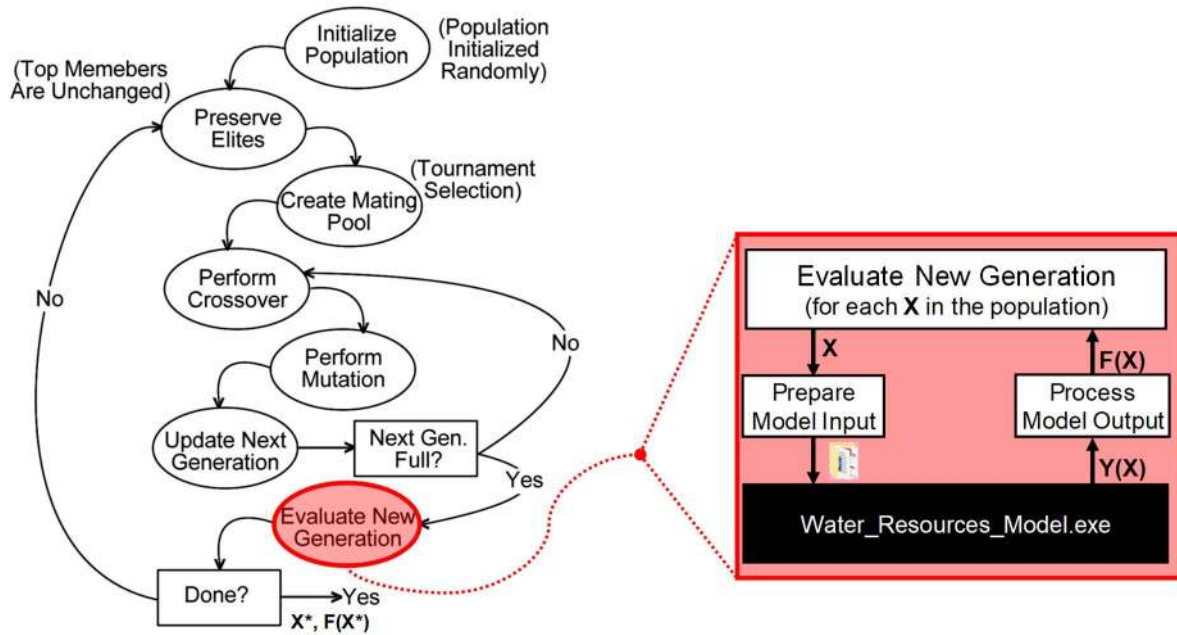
Initialize Population

(Population Initialized Randomly)

(Top Memebers Are Unchanged)

Preserve Elites

(Tournament Selection)

Create Mating Pool

Perform Crossover

Perform Mutation

Update Next Generation

Next Gen. Full?

No

Yes

No

Evaluate New Generation

Done?

Yes

X*, F(X*)

Evaluate New Generation
(for each **X** in the population)

X

F(X)

Prepare Model Input

Process Model Output

Y(X)

Water_Resources_Model.exe